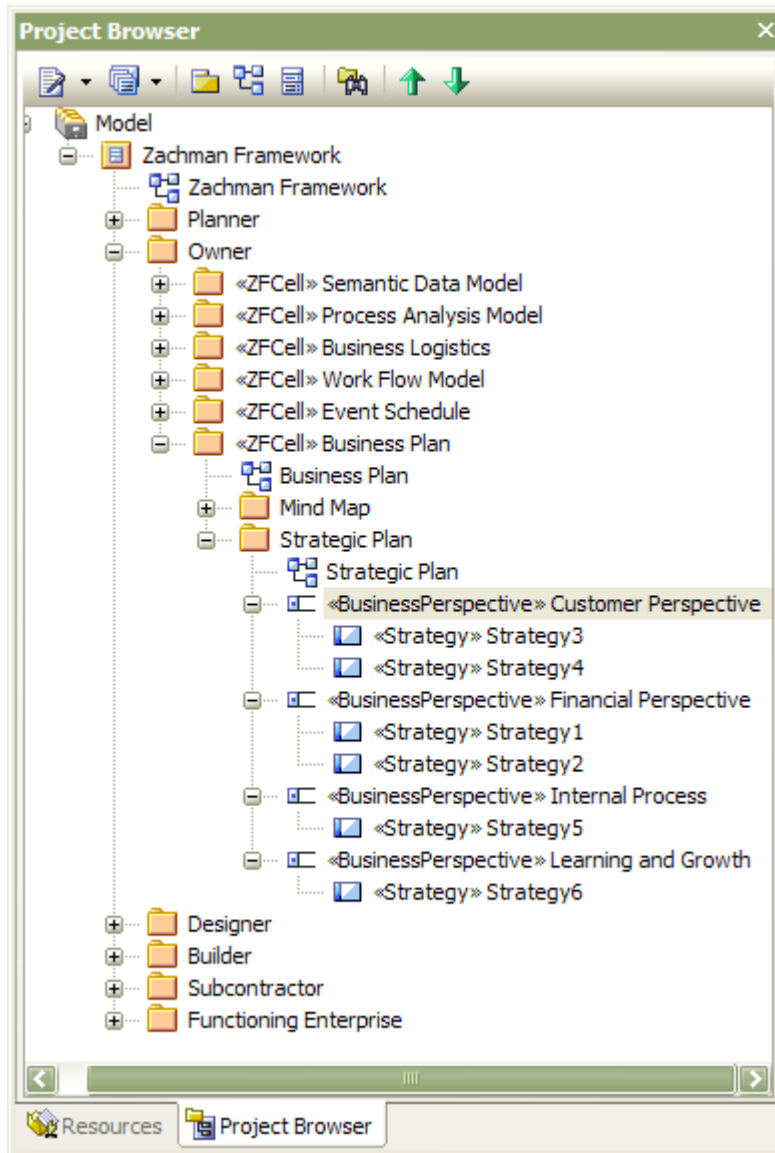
Project Browser

Model
Zachman Framework
Zachman Framework
Planner
Owner
«ZFCell» Semantic Data Model
«ZFCell» Process Analysis Model
«ZFCell» Business Logistics
«ZFCell» Work Flow Model
«ZFCell» Event Schedule
«ZFCell» Business Plan
Business Plan
Mind Map
Strategic Plan
Strategic Plan
«BusinessPerspective» Customer Perspective
«Strategy» Strategy3
«Strategy» Strategy4
«BusinessPerspective» Financial Perspective
«Strategy» Strategy1
«Strategy» Strategy2
«BusinessPerspective» Internal Process
«Strategy» Strategy5
«BusinessPerspective» Learning and Growth
«Strategy» Strategy6
Designer
Builder
Subcontractor
Functioning Enterprise

Resources
Project Browser